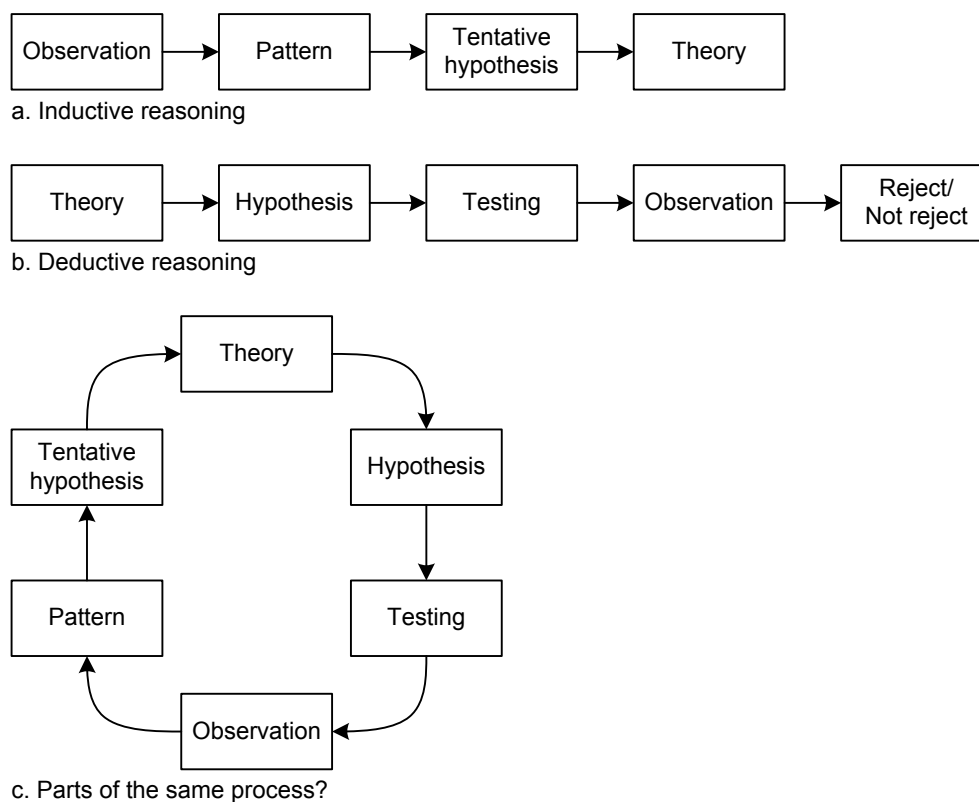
Observation

Pattern

Tentative hypothesis

Theory

a. Inductive reasoning

Theory

Hypothesis

Testing

Observation

Reject/ Not reject

b. Deductive reasoning

Theory

Hypothesis

Testing

Observation

Pattern

Tentative hypothesis

c. Parts of the same process?